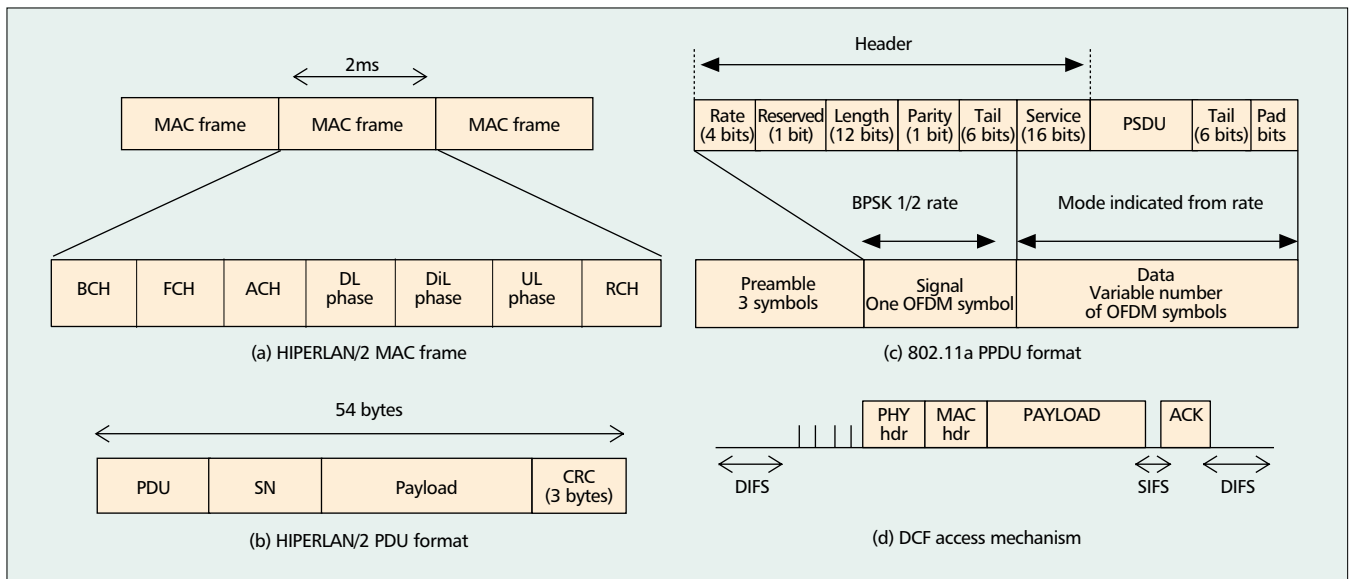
2ms

| MAC frame | MAC frame | MAC frame |
|---|---|---|

| BCH | FCH | ACH | DL phase | DiL phase | UL phase | RCH |
|---|---|---|---|---|---|---|

(a) HIPERLAN/2 MAC frame

54 bytes

| PDU | SN | Payload | CRC (3 bytes) |
|---|---|---|---|

(b) HIPERLAN/2 PDU format

Header

| Rate (4 bits) | Reserved (1 bit) | Length (12 bits) | Parity (1 bit) | Tail (6 bits) | Service (16 bits) | PSDU | Tail (6 bits) | Pad bits |
|---|---|---|---|---|---|---|---|---|

BPSK 1/2 rate

Mode indicated from rate

| Preamble 3 symbols | Signal One OFDM symbol | Data Variable number of OFDM symbols |
|---|---|---|

(c) 802.11a PPDU format

PHY hdr | MAC hdr | PAYLOAD | ACK

DIFS SIFS DIFS

(d) DCF access mechanism